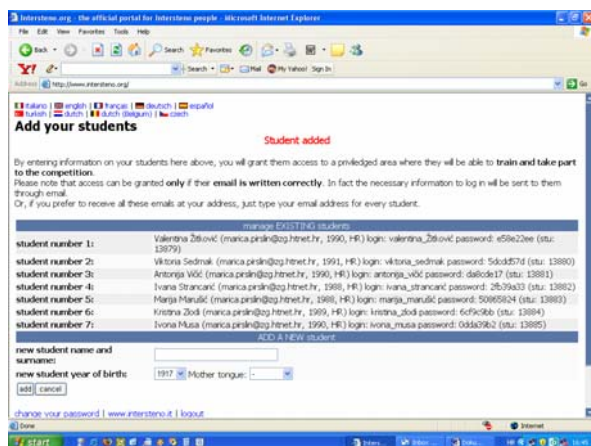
Intersteno.org - the official portal for Intersteno people - Microsoft Internet Explorer

File Edit View Favorites Tools Help

Back Search Favorites

Search Mail My Yahoo! Sign In

Address http://www.intersteno.org/ Go

italiano | english | français | deutsch | español
turkish | dutch | dutch (Belgium) | czech

Add your students

Student added

By entering information on your students here above, you will grant them access to a priviledged area where they will be able to **train and take part to the competition**.
Please note that access can be granted **only** if their **email is written correctly**. In fact the necessary information to log in will be sent to them through email.
Or, if you prefer to receive all these emails at your address, just type your email address for every student.

manage EXISTING students

| | |
|---|---|
| student number 1: | Valentina Žitković (marica.pirslin@zg.htnet.hr, 1990, HR) login: valentina_žitković password: e58e22ee (stu: 13879) |
| student number 2: | Viktoria Sedmak (marica.pirslin@zg.htnet.hr, 1991, HR) login: viktoria_sedmak password: 5dcdd57d (stu: 13880) |
| student number 3: | Antonija Vićić (marica.pirslin@zg.htnet.hr, 1990, HR) login: antonija_vićić password: da8cde17 (stu: 13881) |
| student number 4: | Ivana Strancarić (marica.pirslin@zg.htnet.hr, 1988, HR) login: ivana_strancarić password: 2fb39a33 (stu: 13882) |
| student number 5: | Marija Marušić (marica.pirslin@zg.htnet.hr, 1988, HR) login: marija_marušić password: 50865824 (stu: 13883) |
| student number 6: | Kristina Zlodi (marica.pirslin@zg.htnet.hr, 1989, HR) login: kristina_zlodi password: 6cf9c9bb (stu: 13884) |
| student number 7: | Ivona Musa (marica.pirslin@zg.htnet.hr, 1990, HR) login: ivona_musa password: 0dda39b2 (stu: 13885) |

ADD A NEW student

new student name and surname:

new student year of birth: 1917 Mother tongue: -

add cancel

change your password | www.intersteno.it | logout

Done Internet

start